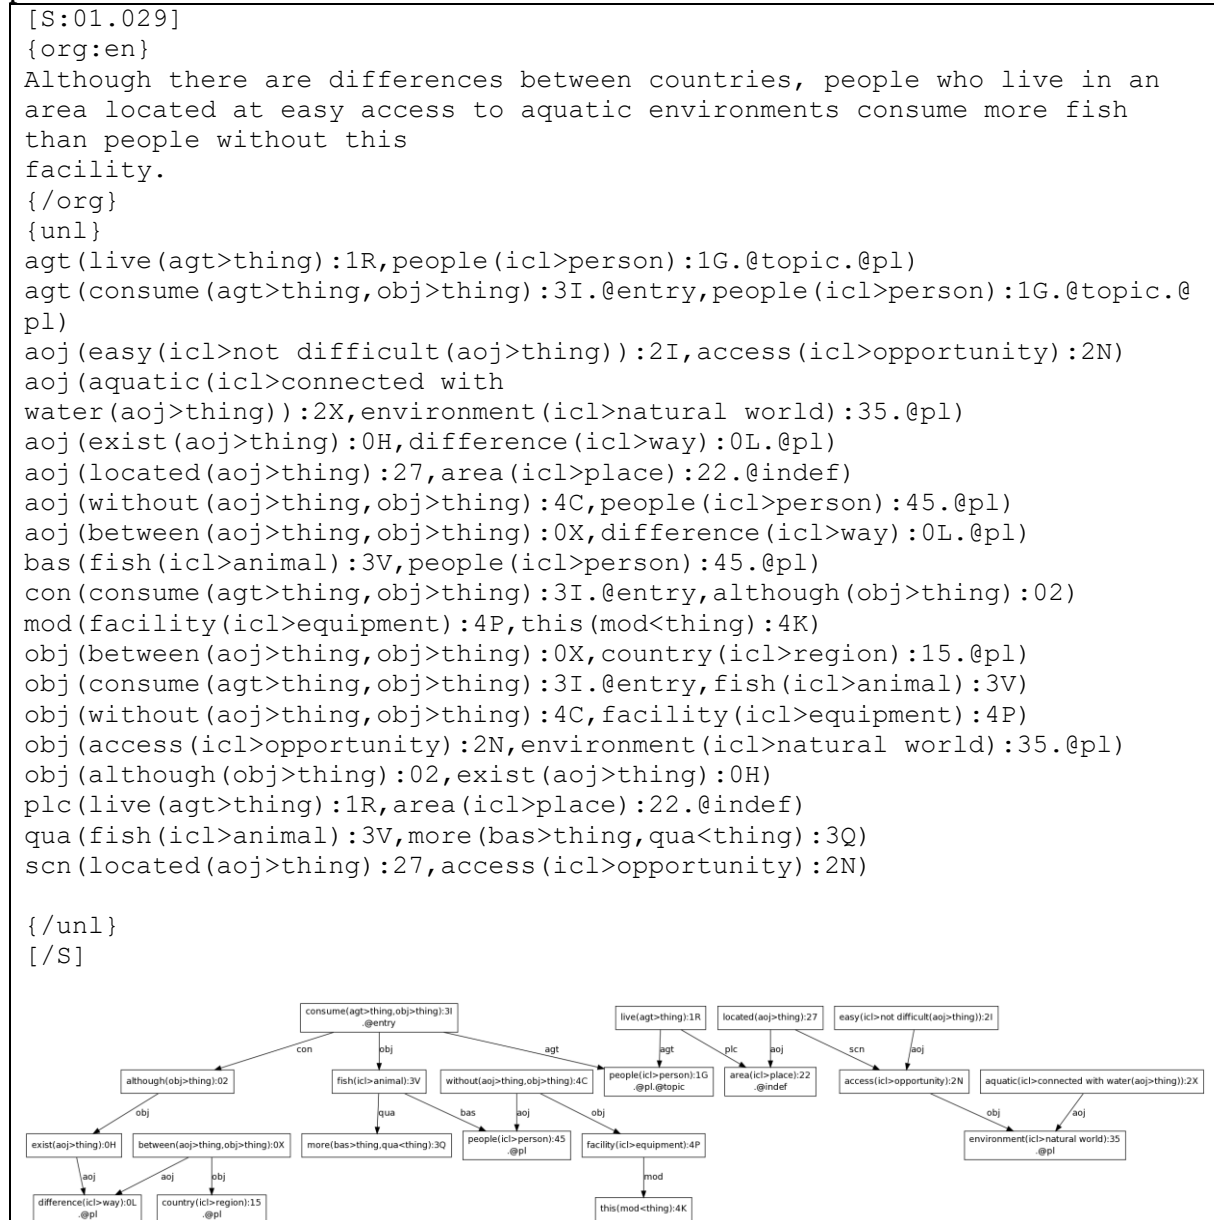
[S:01.029]
{org:en}
Although there are differences between countries, people who live in an area located at easy access to aquatic environments consume more fish than people without this
facility.
{/org}
{unl}
agt(live(agt>thing):1R,people(icl>person):1G.@topic.@pl)
agt(consume(agt>thing,obj>thing):3I.@entry,people(icl>person):1G.@topic.@pl)
aoj(easy(icl>not difficult(aoj>thing)):2I,access(icl>opportunity):2N)
aoj(aquatic(icl>connected with water(aoj>thing)):2X,environment(icl>natural world):35.@pl)
aoj(exist(aoj>thing):0H,difference(icl>way):0L.@pl)
aoj(located(aoj>thing):27,area(icl>place):22.@indef)
aoj(without(aoj>thing,obj>thing):4C,people(icl>person):45.@pl)
aoj(between(aoj>thing,obj>thing):0X,difference(icl>way):0L.@pl)
bas(fish(icl>animal):3V,people(icl>person):45.@pl)
con(consume(agt>thing,obj>thing):3I.@entry,although(obj>thing):02)
mod(facility(icl>equipment):4P,this(mod<thing):4K)
obj(between(aoj>thing,obj>thing):0X,country(icl>region):15.@pl)
obj(consume(agt>thing,obj>thing):3I.@entry,fish(icl>animal):3V)
obj(without(aoj>thing,obj>thing):4C,facility(icl>equipment):4P)
obj(access(icl>opportunity):2N,environment(icl>natural world):35.@pl)
obj(although(obj>thing):02,exist(aoj>thing):0H)
plc(live(agt>thing):1R,area(icl>place):22.@indef)
qua(fish(icl>animal):3V,more(bas>thing,qua<thing):3Q)
scn(located(aoj>thing):27,access(icl>opportunity):2N)

{/unl}
[/S]

consume(agt>thing,obj>thing):3I .@entry
con
obj
agt
live(agt>thing):1R
located(aoj>thing):27
easy(icl>not difficult(aoj>thing)):2I
agt
plc
aoj
scn
aoj
although(obj>thing):02
fish(icl>animal):3V
without(aoj>thing,obj>thing):4C
people(icl>person):1G .@pl.@topic
area(icl>place):22 .@indef
access(icl>opportunity):2N
aquatic(icl>connected with water(aoj>thing)):2X
obj
qua
bas
aoj
obj
obj
aoj
exist(aoj>thing):0H
between(aoj>thing,obj>thing):0X
more(bas>thing,qua<thing):3Q
people(icl>person):45 .@pl
facility(icl>equipment):4P
environment(icl>natural world):35 .@pl
aoj
aoj
obj
mod
difference(icl>way):0L .@pl
country(icl>region):15 .@pl
this(mod<thing):4K